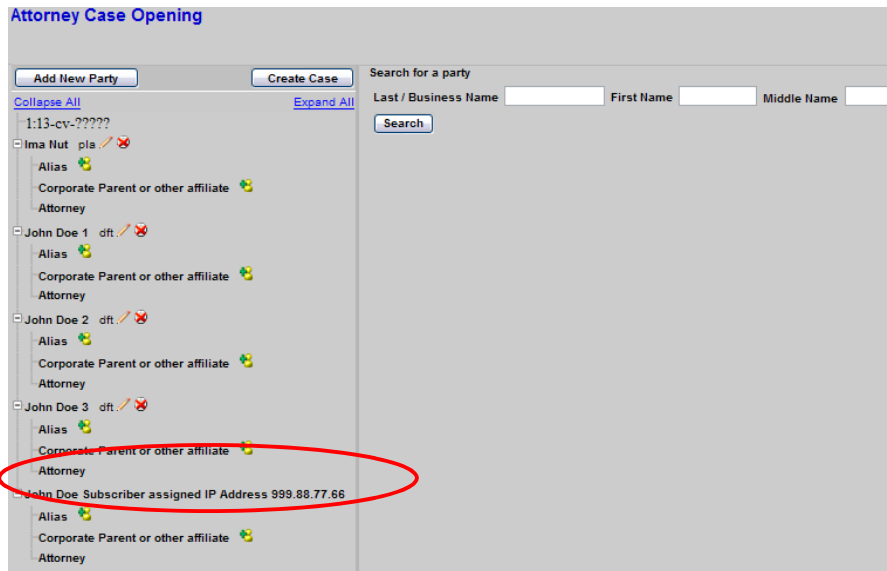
Attorney Case Opening

Add New Party

Create Case

Collapse All

Expand All

1:13-cv-?????

Ima Nut pla

Alias

Corporate Parent or other affiliate

Attorney

John Doe 1 dft

Alias

Corporate Parent or other affiliate

Attorney

John Doe 2 dft

Alias

Corporate Parent or other affiliate

Attorney

John Doe 3 dft

Alias

Corporate Parent or other affiliate

Attorney

John Doe Subscriber assigned IP Address 999.88.77.66

Alias

Corporate Parent or other affiliate

Attorney

Search for a party

Last / Business Name

First Name

Middle Name

Search